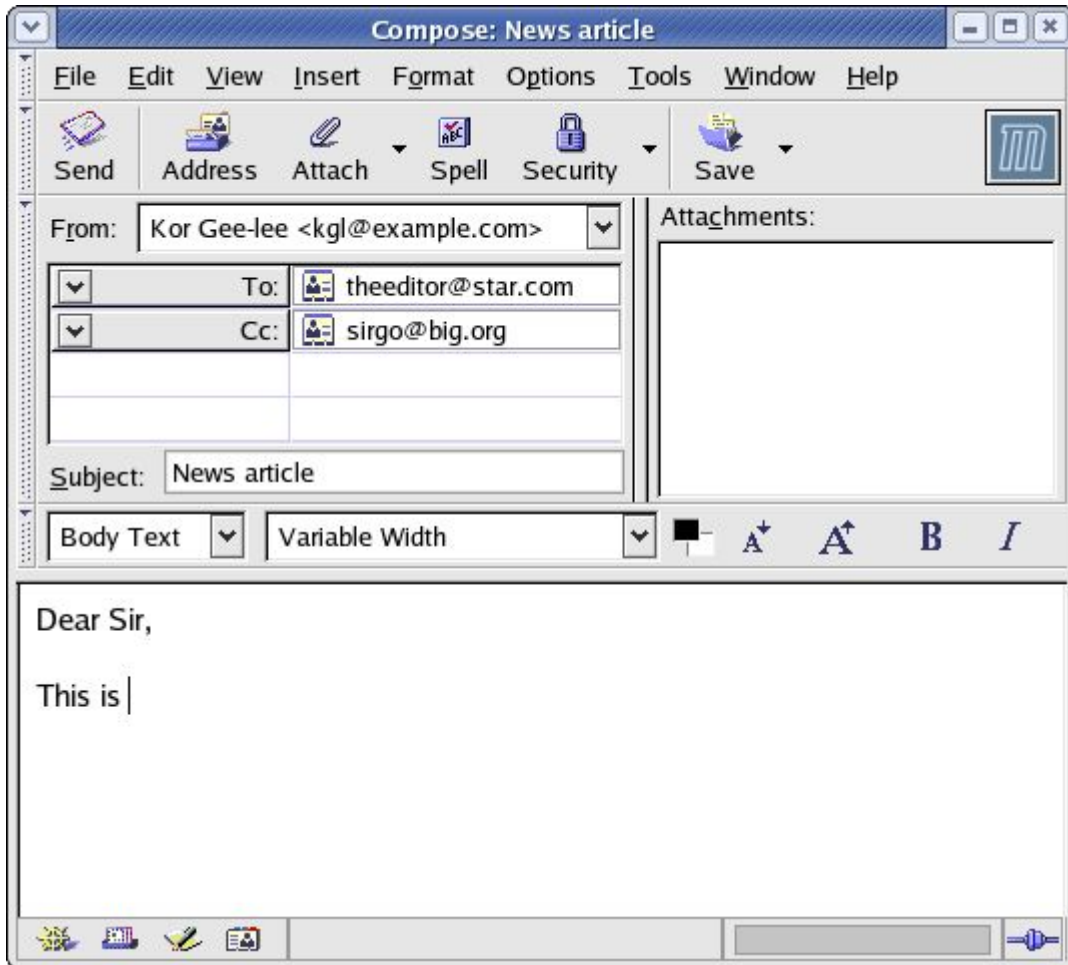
Compose: News article

File Edit View Insert Format Options Tools Window Help

Send Address Attach Spell Security Save

From: Kor Gee-lee <kgl@example.com>

Attachments:

To: theeditor@star.com

Cc: sirgo@big.org

Subject: News article

Body Text Variable Width

B I

Dear Sir,

This is